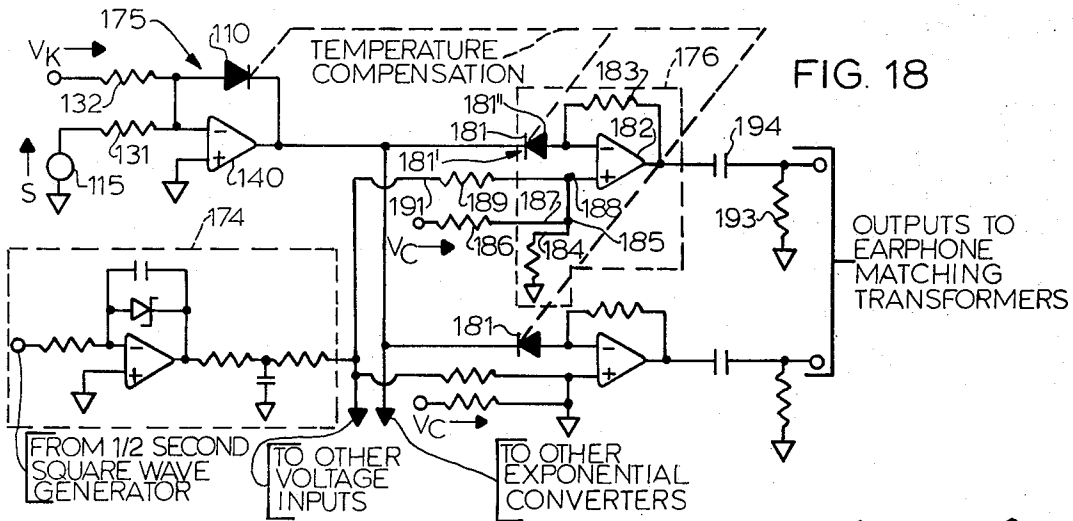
FIG. 18

175
110
$V_K$
132
131
S
115
140
TEMPERATURE COMPENSATION
183
176
181''
181
182
181'
191
189
187
188
$V_C$
186
184
185
194
193
OUTPUTS TO EARPHONE MATCHING TRANSFORMERS
174
181
$V_C$
FROM 1/2 SECOND SQUARE WAVE GENERATOR
TO OTHER VOLTAGE INPUTS
TO OTHER EXPONENTIAL CONVERTERS